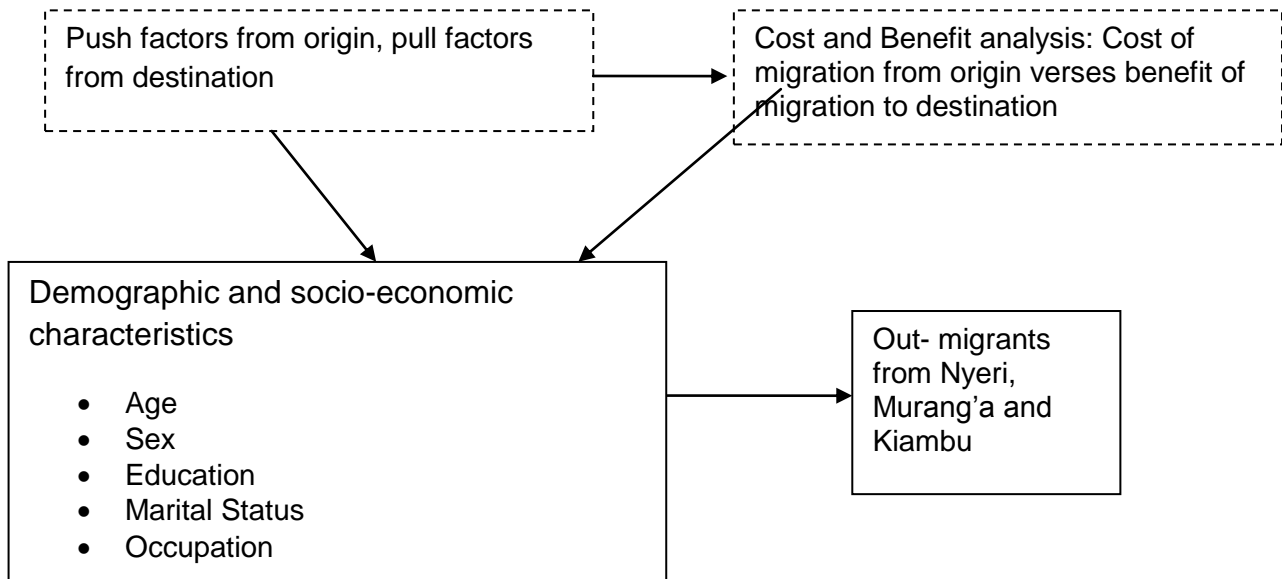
Push factors from origin, pull factors from destination

Cost and Benefit analysis: Cost of migration from origin verses benefit of migration to destination

Demographic and socio-economic characteristics

- Age
- Sex
- Education
- Marital Status
- Occupation

Out- migrants from Nyeri, Murang’a and Kiambu